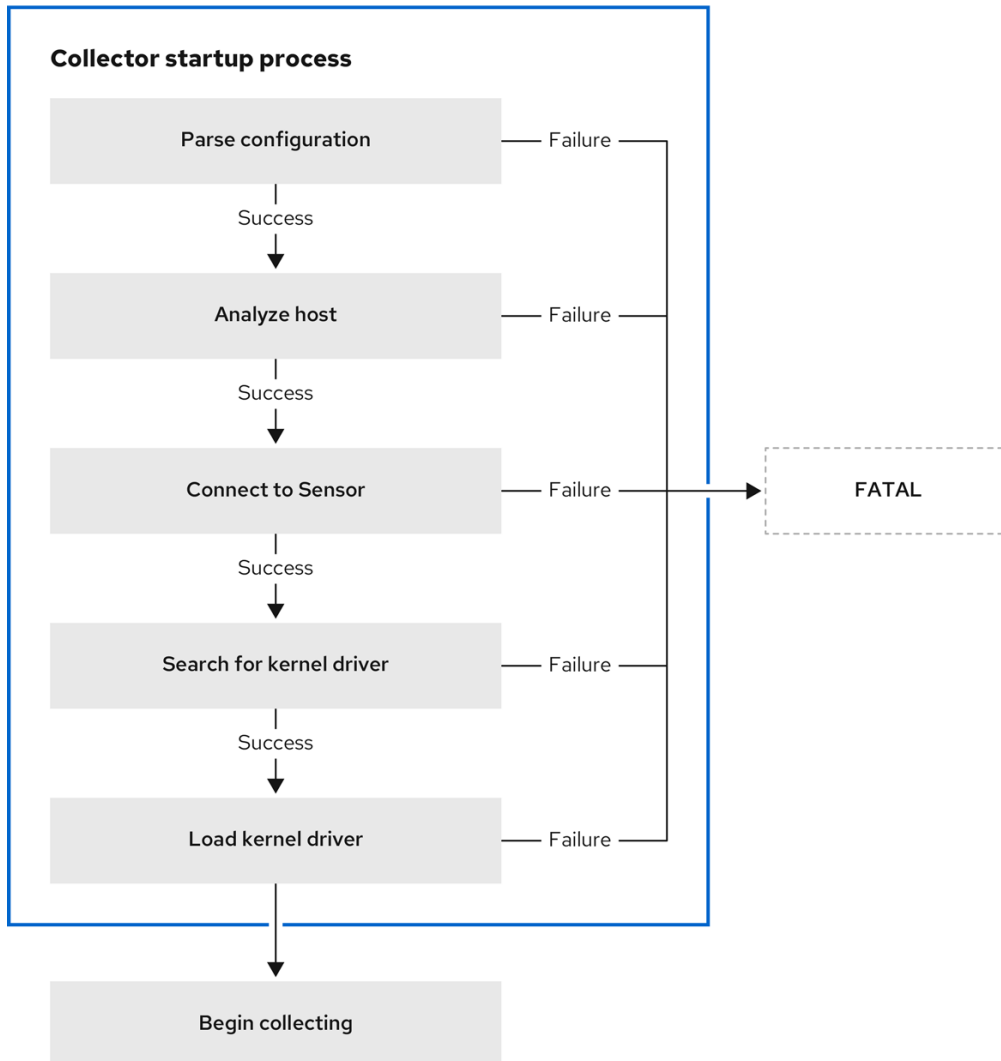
Collector startup process

Parse configuration

Failure

Success

Analyze host

Failure

Success

Connect to Sensor

Failure

FATAL

Success

Search for kernel driver

Failure

Success

Load kernel driver

Failure

Begin collecting